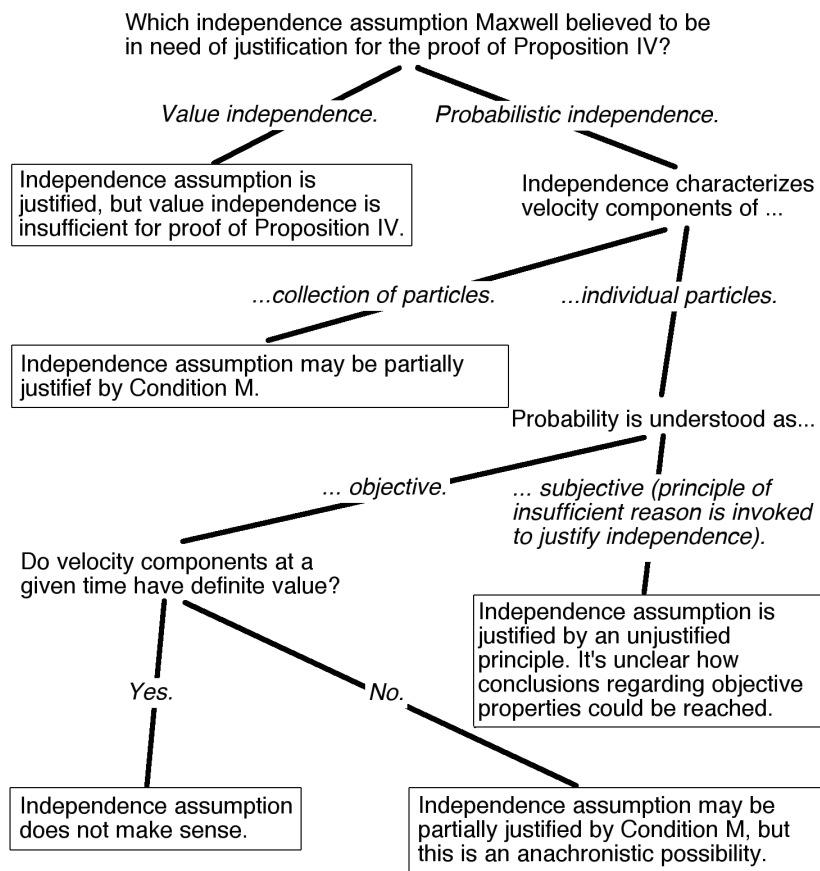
Which independence assumption Maxwell believed to be in need of justification for the proof of Proposition IV?

Value independence.

Probabilistic independence.

Independence assumption is justified, but value independence is insufficient for proof of Proposition IV.

Independence characterizes velocity components of ...

...collection of particles.

...individual particles.

Independence assumption may be partially justifief by Condition M.

Probability is understood as...

... objective.

... subjective (principle of insufficient reason is invoked to justify independence).

Do velocity components at a given time have definite value?

Independence assumption is justified by an unjustified principle. It's unclear how conclusions regarding objective properties could be reached.

Yes.

No.

Independence assumption does not make sense.

Independence assumption may be partially justified by Condition M, but this is an anachronistic possibility.